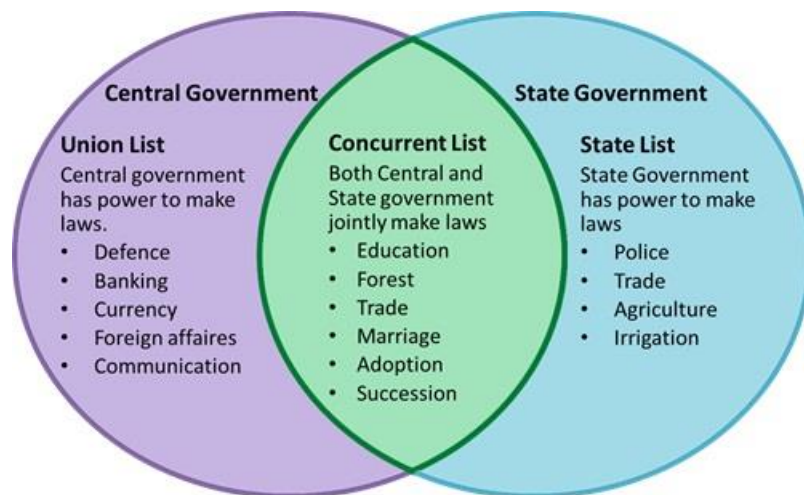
Central Government

State Government

Union List
Central government has power to make laws.
- Defence
- Banking
- Currency
- Foreign affaires
- Communication

Concurrent List
Both Central and State government jointly make laws
- Education
- Forest
- Trade
- Marriage
- Adoption
- Succession

State List
State Government has power to make laws
- Police
- Trade
- Agriculture
- Irrigation